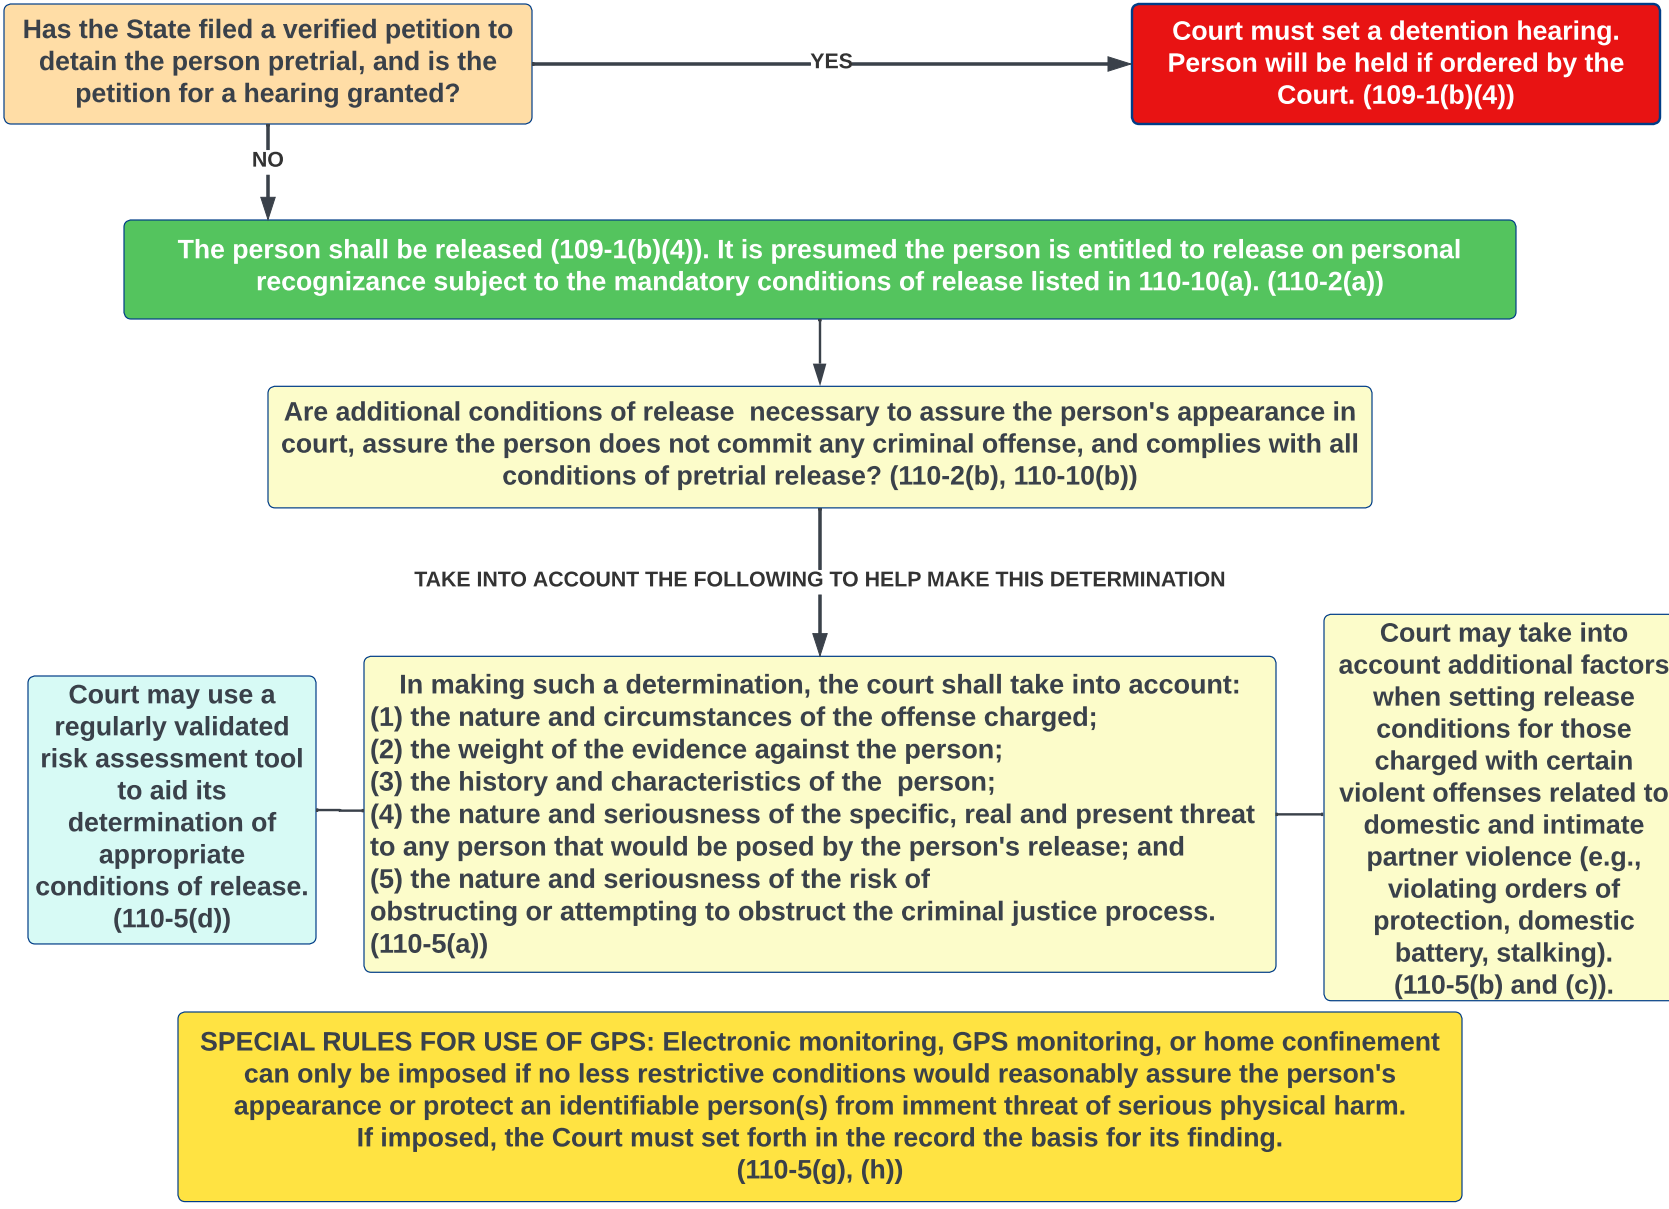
Has the State filed a verified petition to detain the person pretrial, and is the petition for a hearing granted?

YES

Court must set a detention hearing. Person will be held if ordered by the Court. (109-1(b)(4))

NO

The person shall be released (109-1(b)(4)). It is presumed the person is entitled to release on personal recognizance subject to the mandatory conditions of release listed in 110-10(a). (110-2(a))

Are additional conditions of release necessary to assure the person's appearance in court, assure the person does not commit any criminal offense, and complies with all conditions of pretrial release? (110-2(b), 110-10(b))

TAKE INTO ACCOUNT THE FOLLOWING TO HELP MAKE THIS DETERMINATION

Court may use a regularly validated risk assessment tool to aid its determination of appropriate conditions of release. (110-5(d))

In making such a determination, the court shall take into account:
(1) the nature and circumstances of the offense charged;
(2) the weight of the evidence against the person;
(3) the history and characteristics of the person;
(4) the nature and seriousness of the specific, real and present threat to any person that would be posed by the person's release; and
(5) the nature and seriousness of the risk of obstructing or attempting to obstruct the criminal justice process. (110-5(a))

Court may take into account additional factors when setting release conditions for those charged with certain violent offenses related to domestic and intimate partner violence (e.g., violating orders of protection, domestic battery, stalking). (110-5(b) and (c)).

SPECIAL RULES FOR USE OF GPS: Electronic monitoring, GPS monitoring, or home confinement can only be imposed if no less restrictive conditions would reasonably assure the person's appearance or protect an identifiable person(s) from imment threat of serious physical harm. If imposed, the Court must set forth in the record the basis for its finding. (110-5(g), (h))